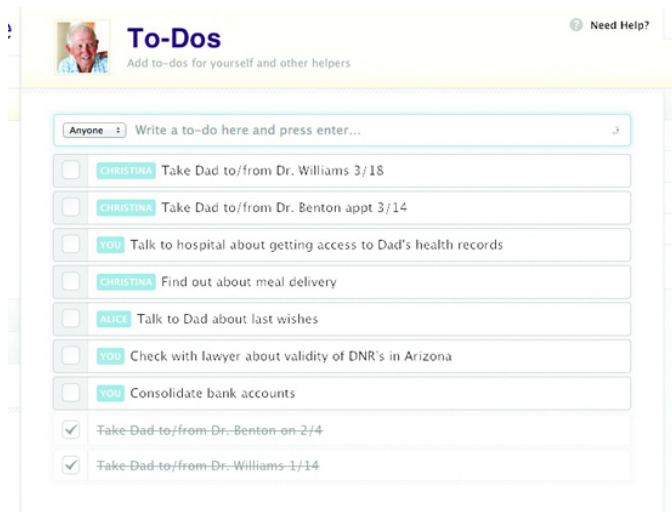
To-Dos

Add to-dos for yourself and other helpers

Need Help?

Anyone

Write a to-do here and press enter...

CHRISTINA Take Dad to/from Dr. Williams 3/18

CHRISTINA Take Dad to/from Dr. Benton appt 3/14

YOU Talk to hospital about getting access to Dad's health records

CHRISTINA Find out about meal delivery

ALICE Talk to Dad about last wishes

YOU Check with lawyer about validity of DNR's in Arizona

YOU Consolidate bank accounts

Take Dad to/from Dr. Benton on 2/4

Take Dad to/from Dr. Williams 1/14